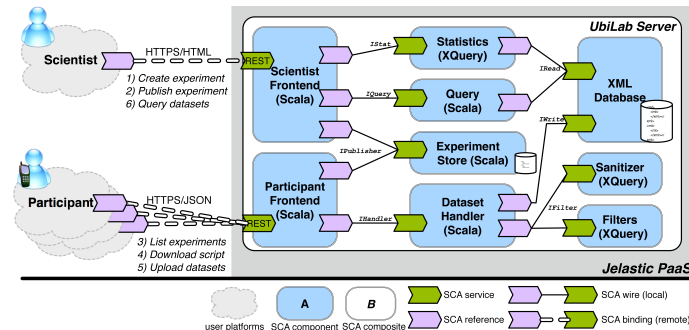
UbiLab Server

Scientist

HTTPS/HTML

REST

1) Create experiment
2) Publish experiment
6) Query datasets

Scientist Frontend (Scala)

IStat

IQuery

IPublisher

Statistics (XQuery)

Query (Scala)

Experiment Store (Scala)

IRead

IWrite

XML Database

Participant

HTTPS/JSON

REST

3) List experiments
4) Download script
5) Upload datasets

Participant Frontend (Scala)

IHandler

Dataset Handler (Scala)

IFilter

Sanitizer (XQuery)

Filters (XQuery)

Jelastic PaaS

user platforms

A

SCA component

B

SCA composite

SCA service

SCA reference

SCA wire (local)

SCA binding (remote)